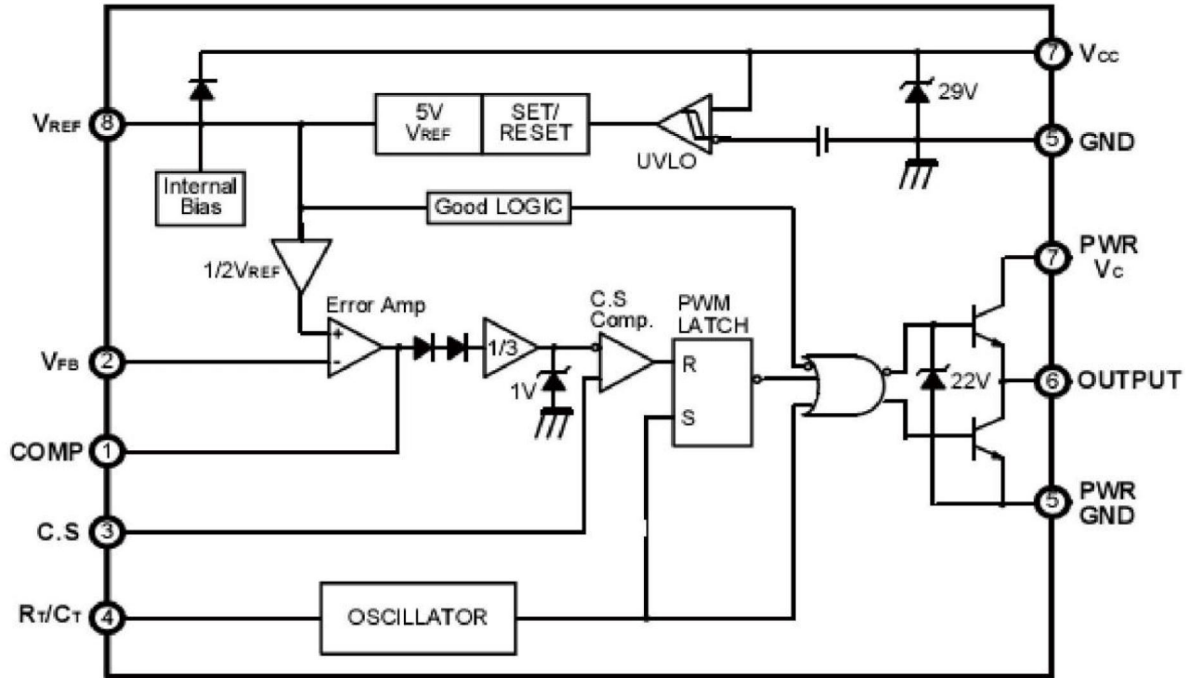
7 $V_{CC}$

29V

$V_{REF}$ 8

5V $V_{REF}$

SET/ RESET

UVLO

5 GND

Internal Bias

Good LOGIC

PWR $V_C$ 7

1/2$V_{REF}$

Error Amp

+

-

C.S Comp.

PWM LATCH

$V_{FB}$ 2

1/3

R

S

22V

6 OUTPUT

1V

COMP 1

PWR GND 5

C.S 3

$R_T/C_T$ 4

OSCILLATOR